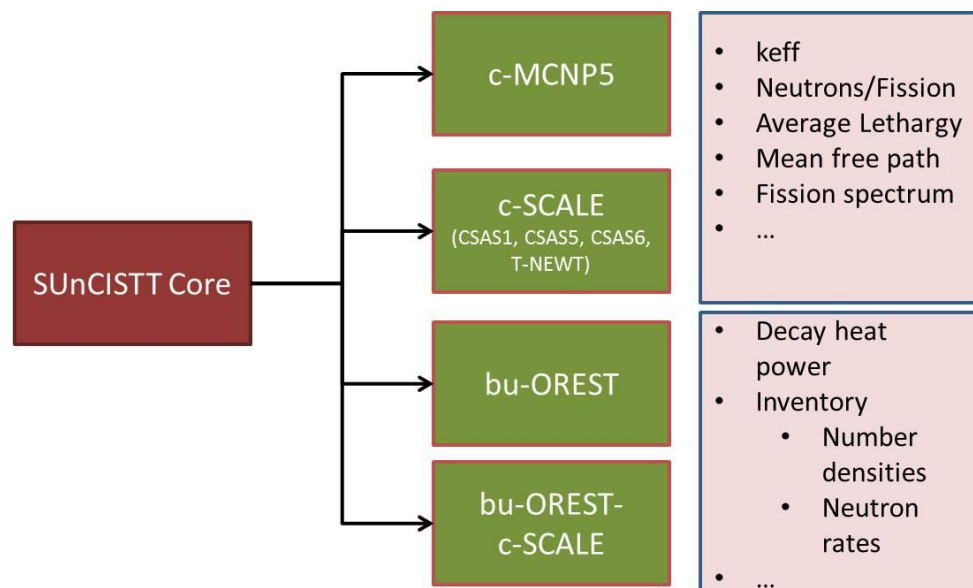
SUnCISTT Core

c-MCNP5

c-SCALE
(CSAS1, CSAS5, CSAS6, T-NEWT)

bu-OREST

bu-OREST-c-SCALE

- keff
- Neutrons/Fission
- Average Lethargy
- Mean free path
- Fission spectrum
- …

- Decay heat power
- Inventory
  - Number densities
  - Neutron rates
- …